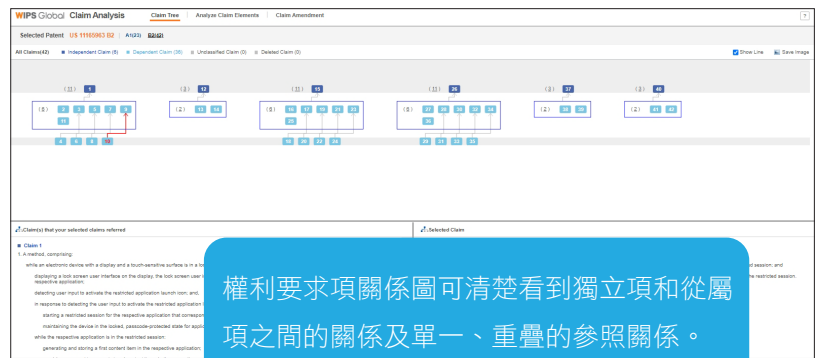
WIPS Global Claim Analysis | Claim Tree | Analyze Claim Elements | Claim Amendment | ?

Selected Patent US 11165963 B2 | A1(23) | B2(42)

All Claims(42) ■ Independent Claim (5) ■ Dependent Claim (36) ■ Unclassified Claim (0) ■ Deleted Claim (0)

Show Line | Save Image

(11) 1 (2) 12 (11) 15 (11) 26 (3) 37 (4) 40

(6) 2 3 5 7 9 11 (2) 13 14 (6) 16 17 18 21 23 25 (6) 27 28 30 32 34 36 (2) 38 39 (2) 41 42

4 6 8 10 19 20 22 24 29 31 33 35

Claim(s) that your selected claims referred

Selected Claim

Claim 1

1. A method, comprising:

while an electronic device with a display and a touch-sensitive surface is in a lo

displaying a lock screen user interface on the display, the lock screen user respective application;

detecting user input to activate the restricted application launch icon; and,

in response to detecting the user input to activate the restricted application

starting a restricted session for the respective application that correspon

maintaining the device in the locked, passcode-protected state for applic

while the respective application is in the restricted session:

generating and storing a first content item in the respective application;

d session; and

the restricted session;

權利要求項關係圖可清楚看到獨立項和從屬項之間的關係及單一、重疊的參照關係。